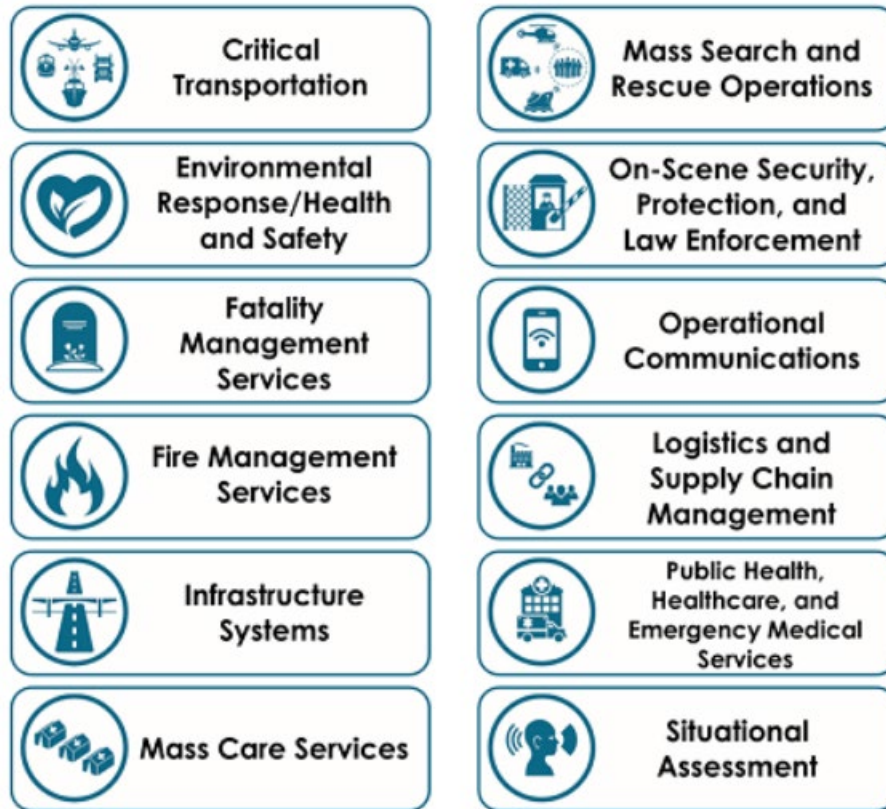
Critical Transportation

Environmental Response/Health and Safety

Fatality Management Services

Fire Management Services

Infrastructure Systems

Mass Care Services

Mass Search and Rescue Operations

On-Scene Security, Protection, and Law Enforcement

Operational Communications

Logistics and Supply Chain Management

Public Health, Healthcare, and Emergency Medical Services

Situational Assessment